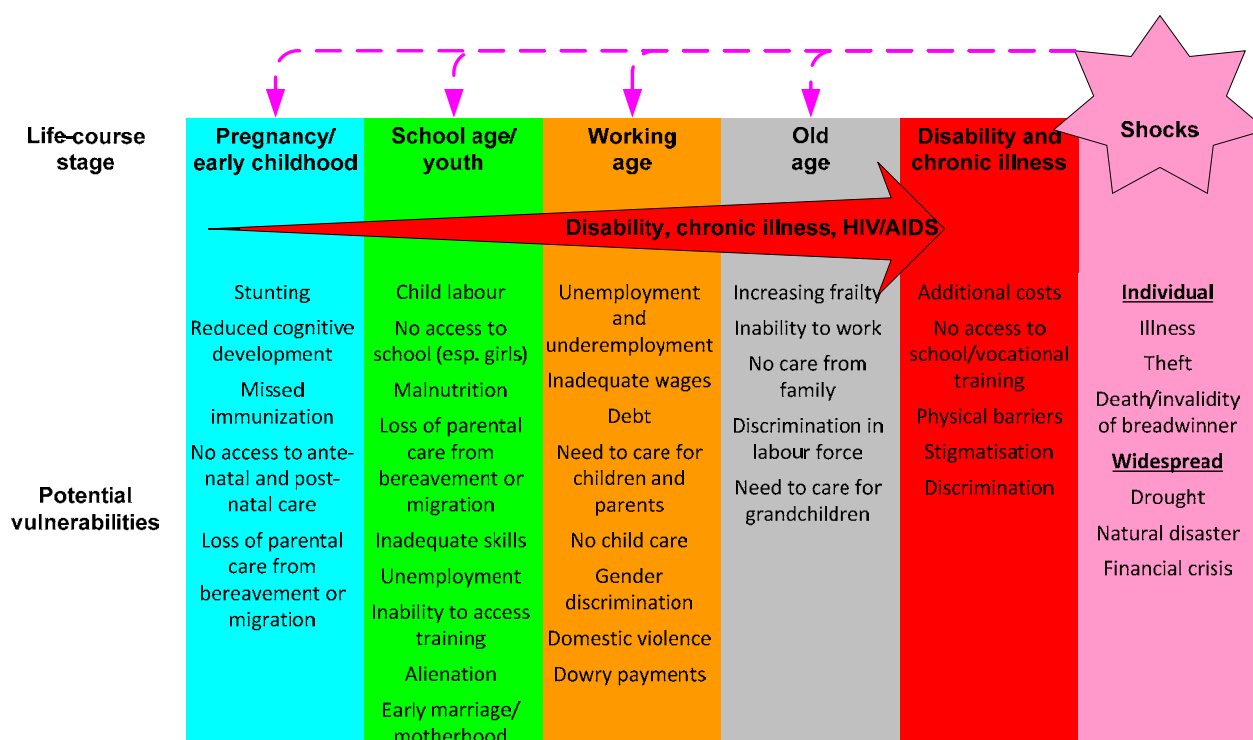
Life-course stage

Pregnancy/ early childhood

School age/ youth

Working age

Old age

Disability and chronic illness

Shocks

Disability, chronic illness, HIV/AIDS

Potential vulnerabilities

Stunting
Reduced cognitive development
Missed immunization
No access to ante-natal and post-natal care
Loss of parental care from bereavement or migration

Child labour
No access to school (esp. girls)
Malnutrition
Loss of parental care from bereavement or migration
Inadequate skills
Unemployment
Inability to access training
Alienation
Early marriage/ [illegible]

Unemployment and underemployment
Inadequate wages
Debt
Need to care for children and parents
No child care
Gender discrimination
Domestic violence
Dowry payments

Increasing frailty
Inability to work
No care from family
Discrimination in labour force
Need to care for grandchildren

Additional costs
No access to school/vocational training
Physical barriers
Stigmatisation
Discrimination

Individual
Illness
Theft
Death/invalidity of breadwinner
Widespread
Drought
Natural disaster
Financial crisis